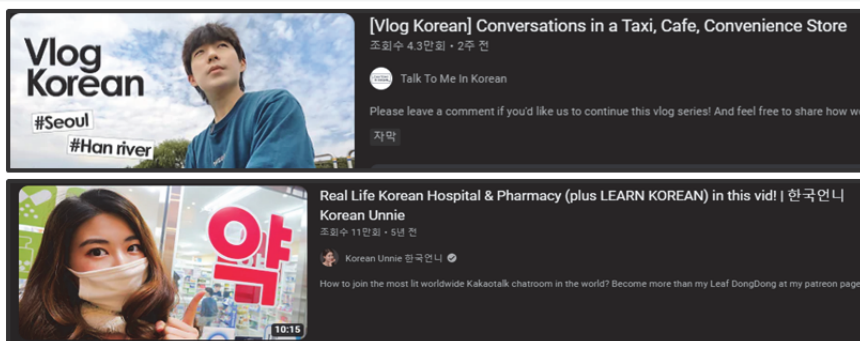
Vlog Korean

#Seoul

#Han river

[Vlog Korean] Conversations in a Taxi, Cafe, Convenience Store

조회수 4.3만회 • 2주 전

Talk To Me In Korean

Please leave a comment if you'd like us to continue this vlog series! And feel free to share how w

자막

약

10:15

Real Life Korean Hospital & Pharmacy (plus LEARN KOREAN) in this vid! | 한국언니 Korean Unnie

조회수 11만회 • 5년 전

Korean Unnie 한국언니

How to join the most lit worldwide Kakaotalk chatroom in the world? Become more than my Leaf DongDong at my patreon page